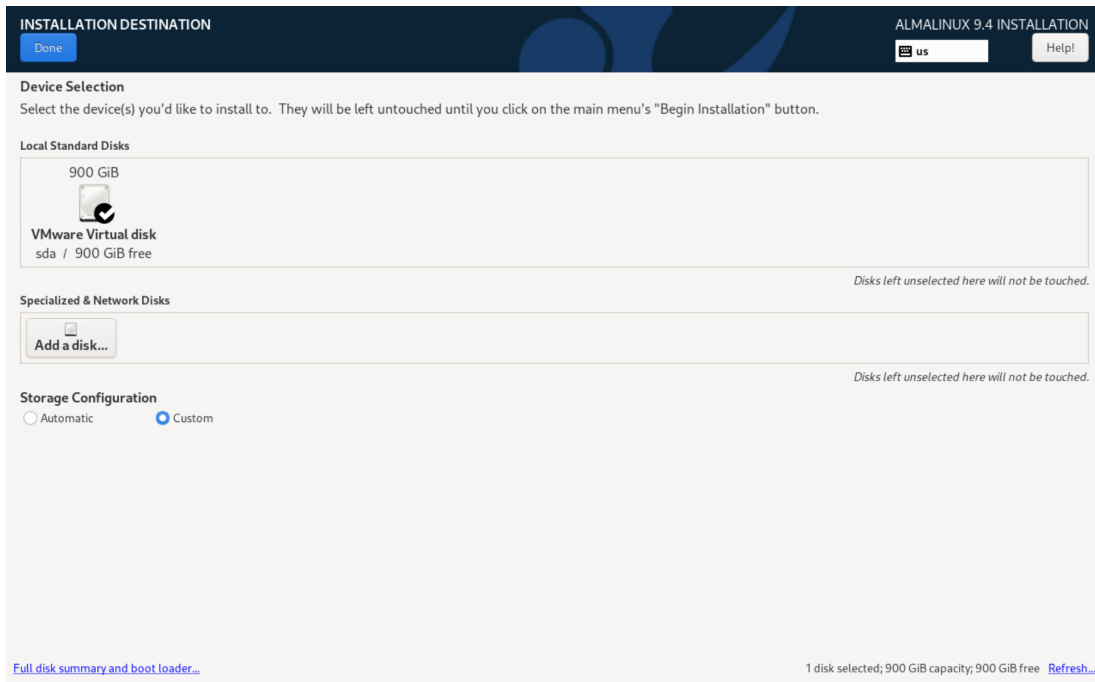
INSTALLATION DESTINATION

Done

ALMALINUX 9.4 INSTALLATION

us

Help!

Device Selection

Select the device(s) you'd like to install to. They will be left untouched until you click on the main menu's "Begin Installation" button.

Local Standard Disks

900 GiB

VMware Virtual disk

sda / 900 GiB free

Disks left unselected here will not be touched.

Specialized & Network Disks

Add a disk...

Disks left unselected here will not be touched.

Storage Configuration

Automatic

Custom

Full disk summary and boot loader...

1 disk selected; 900 GiB capacity; 900 GiB free Refresh...